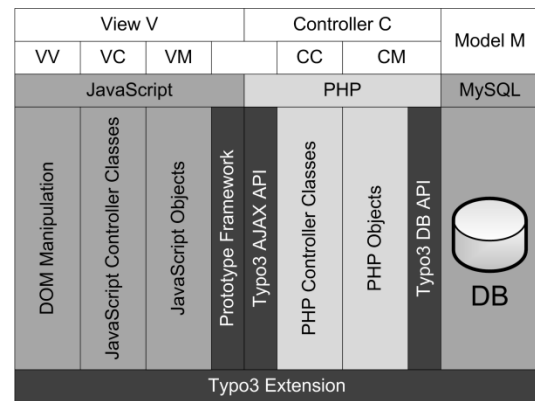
View V
Controller C
Model M
VV
VC
VM
CC
CM
JavaScript
PHP
MySQL
DOM Manipulation
JavaScript Controller Classes
JavaScript Objects
Prototype Framework
Typo3 AJAX API
PHP Controller Classes
PHP Objects
Typo3 DB API
DB
Typo3 Extension